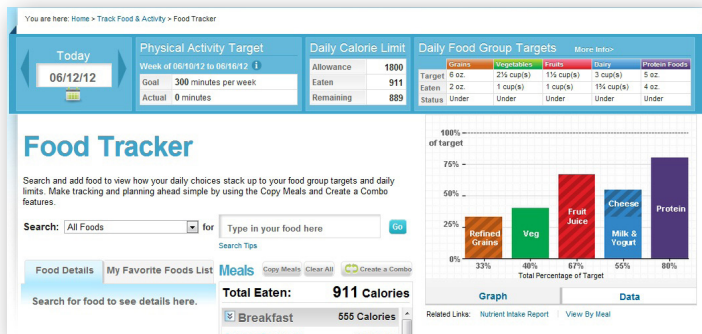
You are here: Home > Track Food & Activity > Food Tracker

Today
06/12/12

Physical Activity Target
Week of 06/10/12 to 06/16/12
| Goal | 300 minutes per week |
|---|---|
| Actual | 0 minutes |

Daily Calorie Limit
| Allowance | 1800 |
|---|---|
| Eaten | 911 |
| Remaining | 889 |

Daily Food Group Targets More Info>
| | Grains | Vegetables | Fruits | Dairy | Protein Foods |
|---|---|---|---|---|---|
| Target | 6 oz. | 2½ cup(s) | 1½ cup(s) | 3 cup(s) | 5 oz. |
| Eaten | 2 oz. | 1 cup(s) | 1 cup(s) | 1¾ cup(s) | 4 oz. |
| Status | Under | Under | Under | Under | Under |

Food Tracker

Search and add food to view how your daily choices stack up to your food group targets and daily limits. Make tracking and planning ahead simple by using the Copy Meals and Create a Combo features.

Search: All Foods for Type in your food here Go
Search Tips

Food Details My Favorite Foods List

Search for food to see details here.

Meals Copy Meals Clear All Create a Combo

Total Eaten: 911 Calories

Breakfast 555 Calories

100% of target
75%
50%
25%
0%
Refined Grains
Veg
Fruit Juice
Cheese
Milk & Yogurt
Protein
33% 40% 67% 55% 80%
Total Percentage of Target

Graph Data

Related Links: Nutrient Intake Report | View By Meal